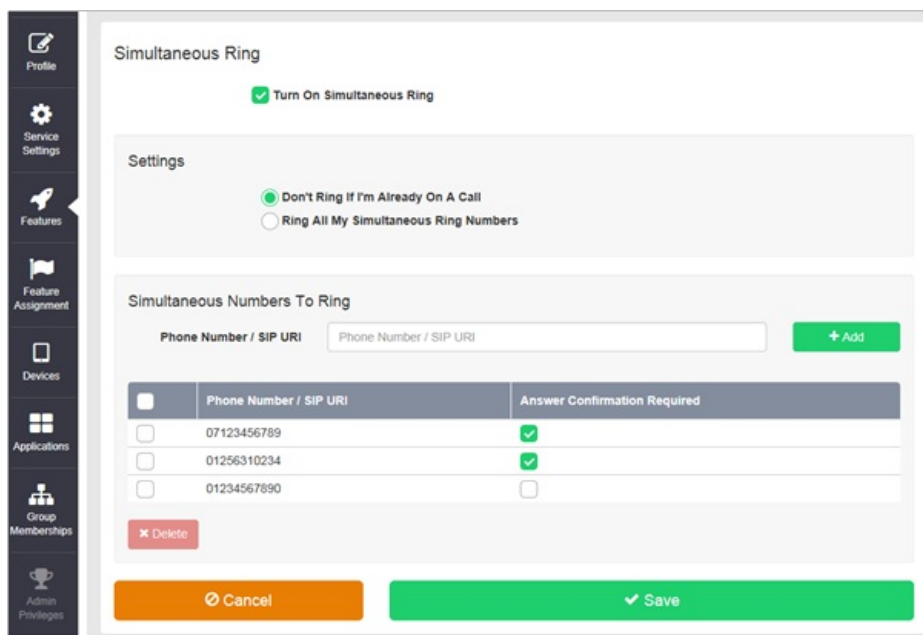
Profile

Service Settings

Features

Feature Assignment

Devices

Applications

Group Memberships

Admin Privileges

Simultaneous Ring

Turn On Simultaneous Ring

Settings

Don't Ring If I'm Already On A Call
Ring All My Simultaneous Ring Numbers

Simultaneous Numbers To Ring

Phone Number / SIP URI | Phone Number / SIP URI | + Add

| | Phone Number / SIP URI | Answer Confirmation Required |
|---|---|---|
| | 07123456789 | |
| | 01256310234 | |
| | 01234567890 | |

Delete

Cancel

Save